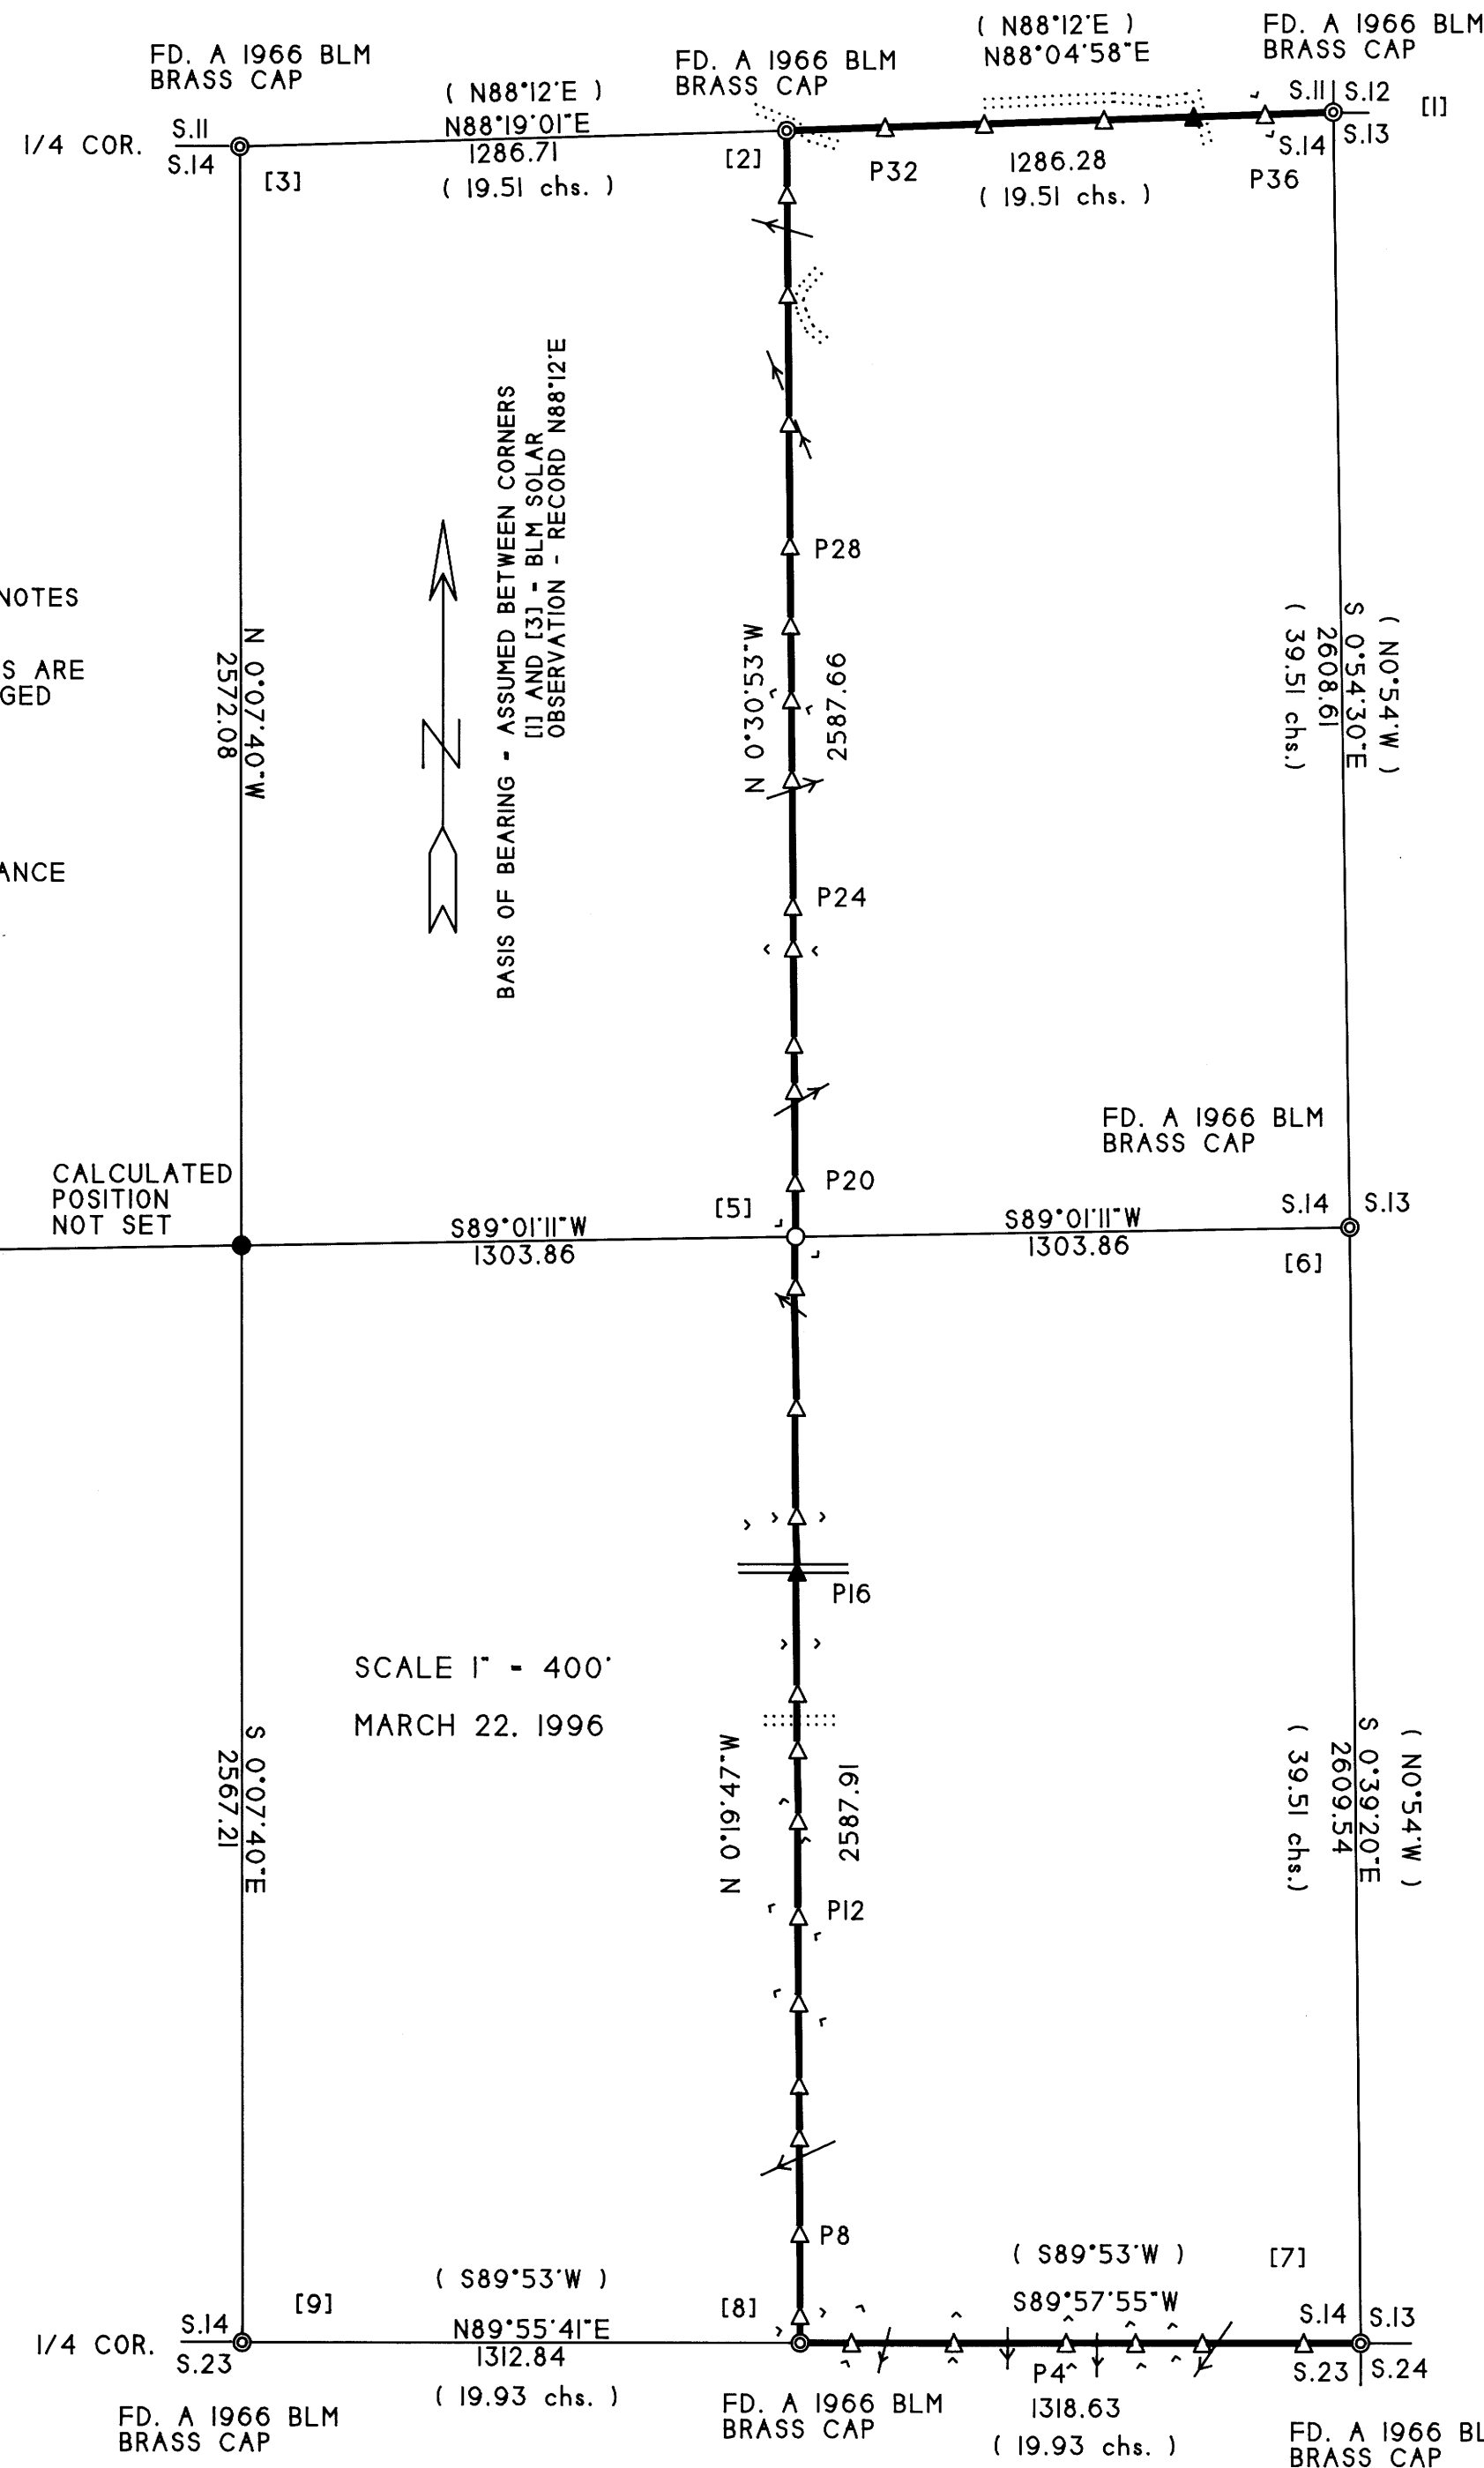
FD. A 1966 BLM BRASS CAP

( N88°12'E )
N88°19'01"E
1286.71
( 19.51 chs. )

FD. A 1966 BLM BRASS CAP

( N88°12'E )
N88°04'58"E

FD. A 1966 BLM BRASS CAP

1/4 COR. S.11 S.14 [3]

[2] P32 1286.28 ( 19.51 chs. )

S.11 S.12 S.14 S.13 [1] P36

BASIS OF BEARING - ASSUMED BETWEEN CORNERS [1] AND [3] - BLM SOLAR OBSERVATION - RECORD N88°12'E

NOTES

S ARE
GED

ANCE

N 0°07'40"W 2572.08

P28

N 0°30'53"W 2587.66

S 0°54'30"E 2608.61 ( 39.51 chs.) ( N0°54'W )

P24

FD. A 1966 BLM BRASS CAP

CALCULATED POSITION NOT SET

[5] P20

S89°01'11"W 1303.86

S89°01'11"W 1303.86

S.14 S.13 [6]

P16

SCALE 1" - 400'

MARCH 22, 1996

S 0°07'40"E 2567.21

N 0°19'47"W 2587.91

S 0°39'20"E 2609.54 ( 39.51 chs.) ( N0°54'W )

P12

P8

( S89°53'W ) [7]

1/4 COR. S.14 S.23 [9]

( S89°53'W )
N89°55'41"E
1312.84
( 19.93 chs. )

[8]

S89°57'55"W
P4
1318.63
( 19.93 chs. )

S.14 S.13 S.23 S.24

FD. A 1966 BLM BRASS CAP

FD. A 1966 BLM BRASS CAP

FD. A 1966 BL BRASS CAP